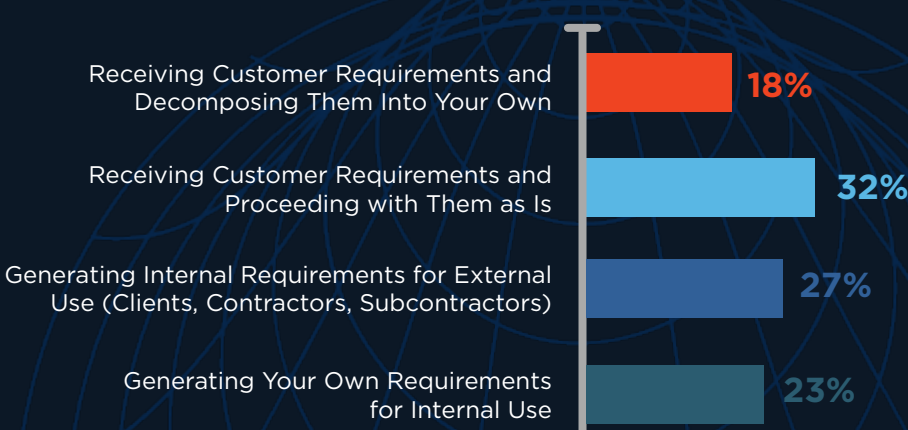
Receiving Customer Requirements and Decomposing Them Into Your Own

18%

Receiving Customer Requirements and Proceeding with Them as Is

32%

Generating Internal Requirements for External Use (Clients, Contractors, Subcontractors)

27%

Generating Your Own Requirements for Internal Use

23%